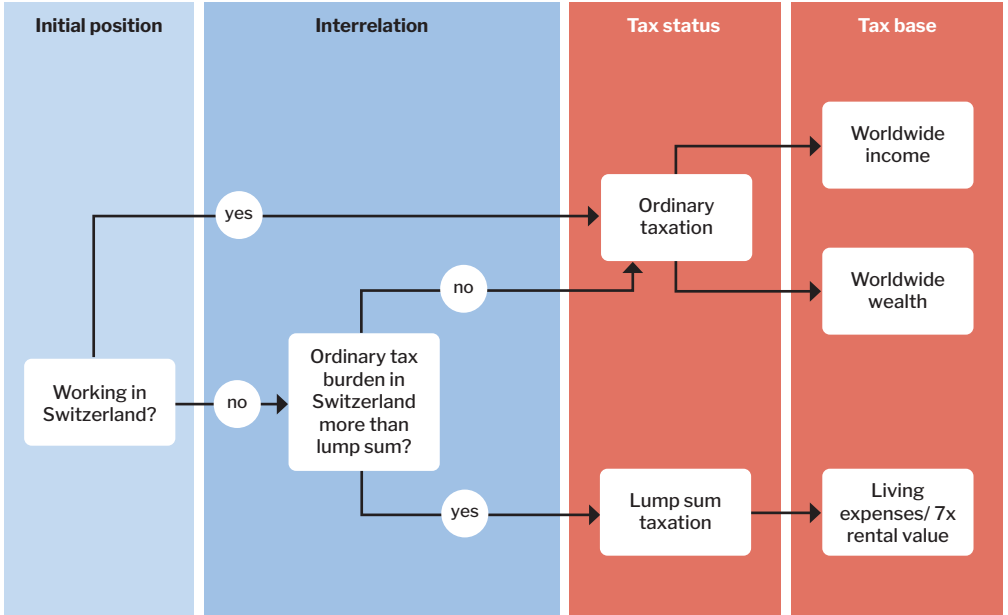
Initial position

Interrelation

Tax status

Tax base

Working in Switzerland?

yes

no

Ordinary tax burden in Switzerland more than lump sum?

no

yes

Ordinary taxation

Lump sum taxation

Worldwide income

Worldwide wealth

Living expenses/ 7x rental value